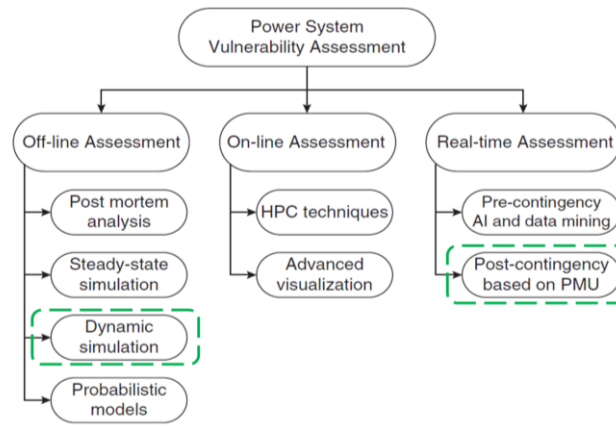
Power System Vulnerability Assessment

Off-line Assessment

Post mortem analysis

Steady-state simulation

Dynamic simulation

Probabilistic models

On-line Assessment

HPC techniques

Advanced visualization

Real-time Assessment

Pre-contingency AI and data mining

Post-contingency based on PMU